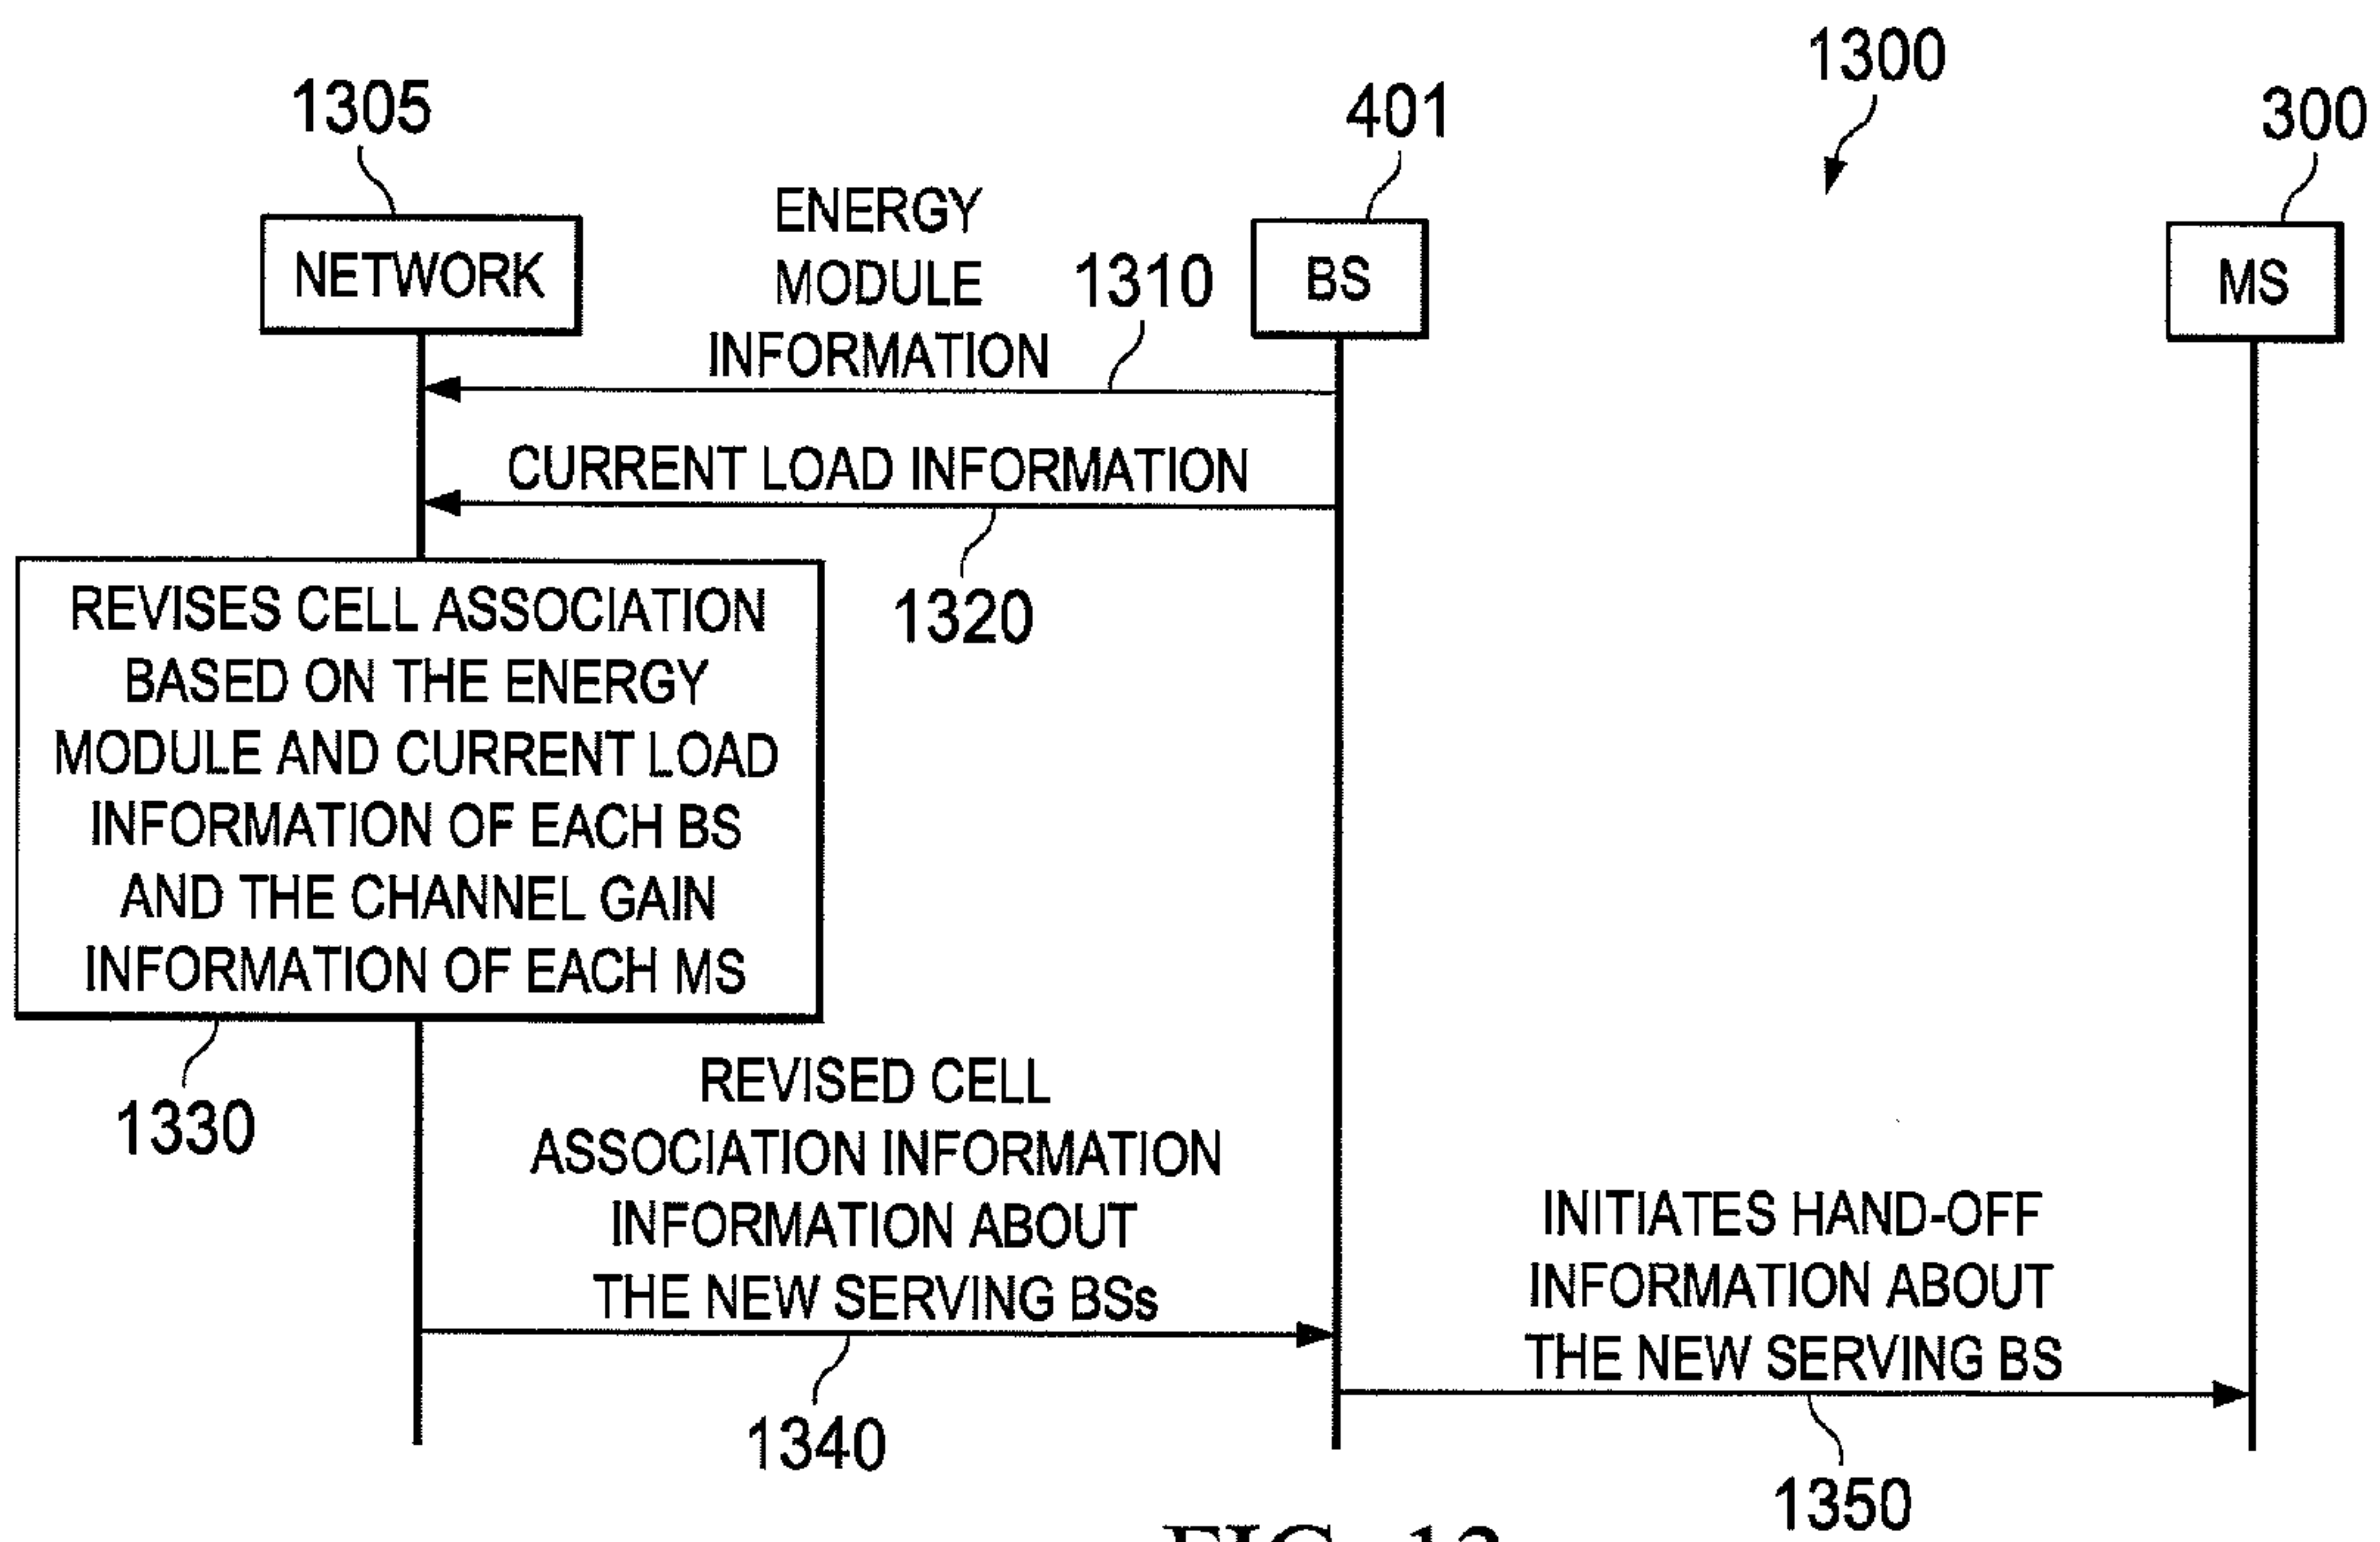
1300

1305

401

300

NETWORK

ENERGY MODULE INFORMATION

1310

BS

MS

CURRENT LOAD INFORMATION

1320

REVISES CELL ASSOCIATION BASED ON THE ENERGY MODULE AND CURRENT LOAD INFORMATION OF EACH BS AND THE CHANNEL GAIN INFORMATION OF EACH MS

1330

REVISED CELL ASSOCIATION INFORMATION INFORMATION ABOUT THE NEW SERVING BSs

1340

INITIATES HAND-OFF INFORMATION ABOUT THE NEW SERVING BS

1350

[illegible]